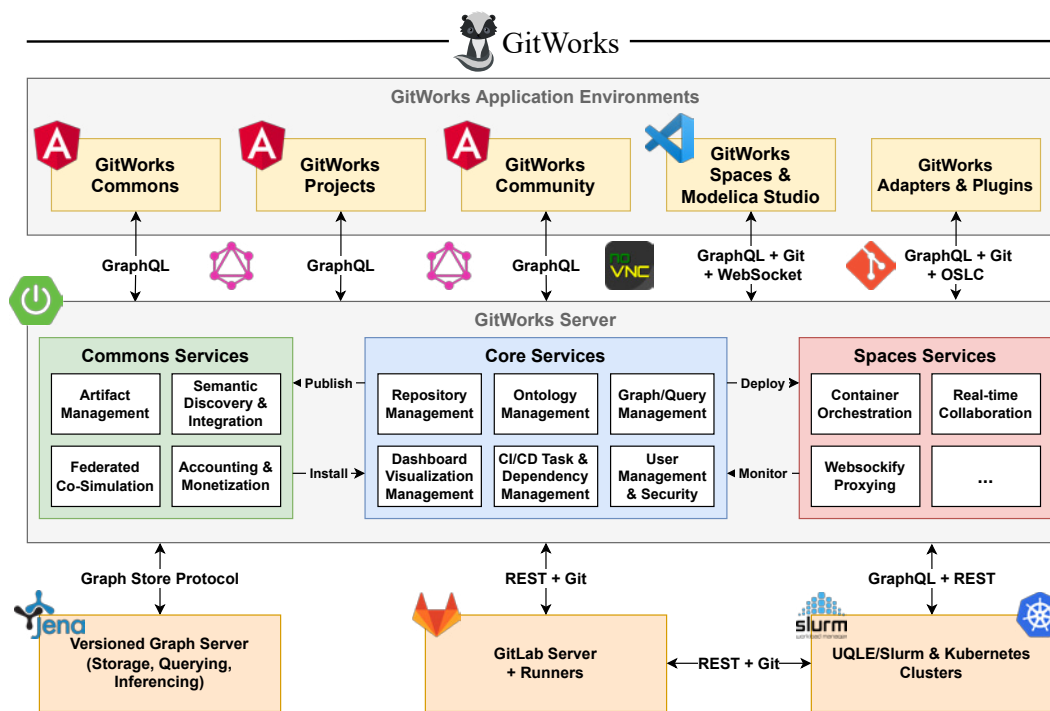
GitWorks

GitWorks Application Environments

GitWorks Commons

GitWorks Projects

GitWorks Community

GitWorks Spaces & Modelica Studio

GitWorks Adapters & Plugins

GraphQL

GraphQL

GraphQL

noVNC

GraphQL + Git + WebSocket

GraphQL + Git + OSLC

GitWorks Server

Commons Services

Artifact Management

Semantic Discovery & Integration

Federated Co-Simulation

Accounting & Monetization

Publish

Install

Core Services

Repository Management

Ontology Management

Graph/Query Management

Dashboard Visualization Management

CI/CD Task & Dependency Management

User Management & Security

Deploy

Monitor

Spaces Services

Container Orchestration

Real-time Collaboration

Websockify Proxying

...

Graph Store Protocol

REST + Git

GraphQL + REST

jena

Versioned Graph Server (Storage, Querying, Inferencing)

GitLab Server + Runners

REST + Git

slurm

UQLE/Slurm & Kubernetes Clusters